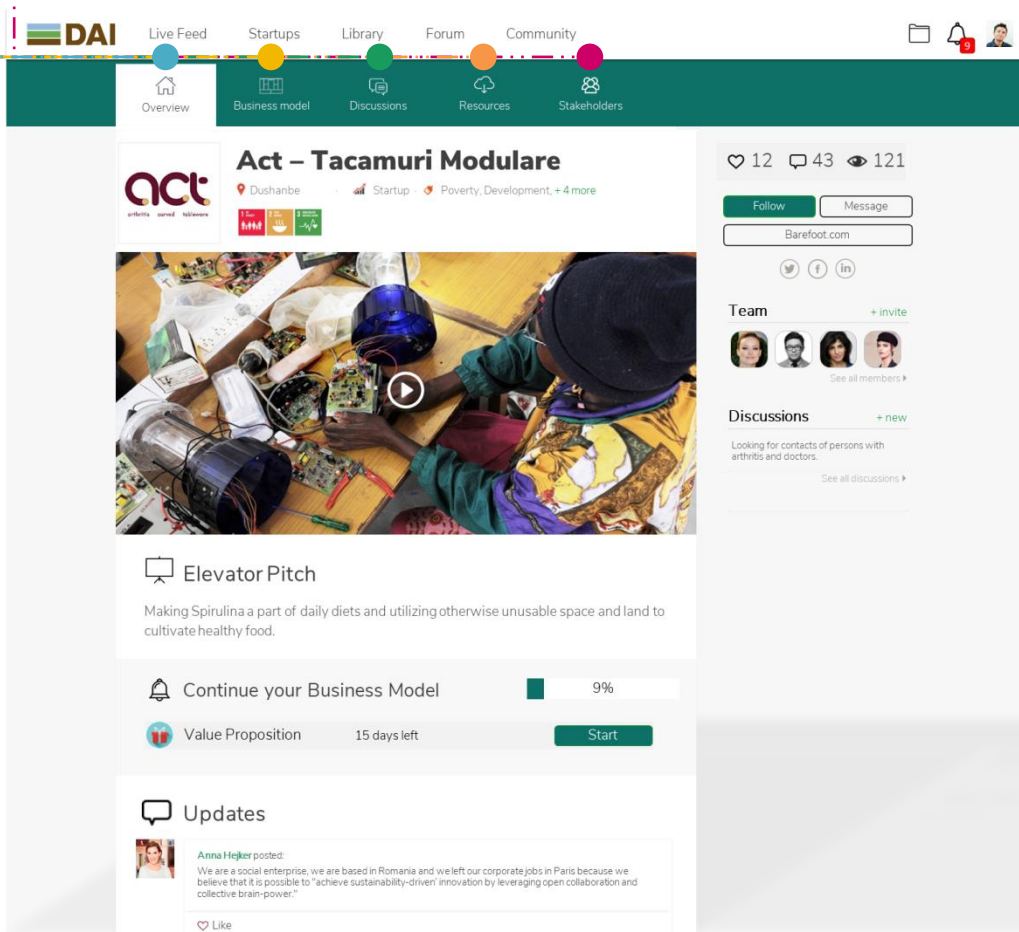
DAI

Live Feed Startups Library Forum Community

9

Overview Business model Discussions Resources Stakeholders

act
arthritis curved tableware

Act – Tacamuri Modulare

Dushanbe · Startup · Poverty, Development, + 4 more

12 43 121

Follow Message

Barefoot.com

Team + invite

See all members

Discussions + new

Looking for contacts of persons with arthritis and doctors.

See all discussions

Elevator Pitch

Making Spirulina a part of daily diets and utilizing otherwise unusable space and land to cultivate healthy food.

Continue your Business Model 9%

Value Proposition 15 days left Start

Updates

Anna Hejker posted:

We are a social enterprise, we are based in Romania and we left our corporate jobs in Paris because we believe that it is possible to "achieve sustainability-driven" innovation by leveraging open collaboration and collective brain-power."

Like